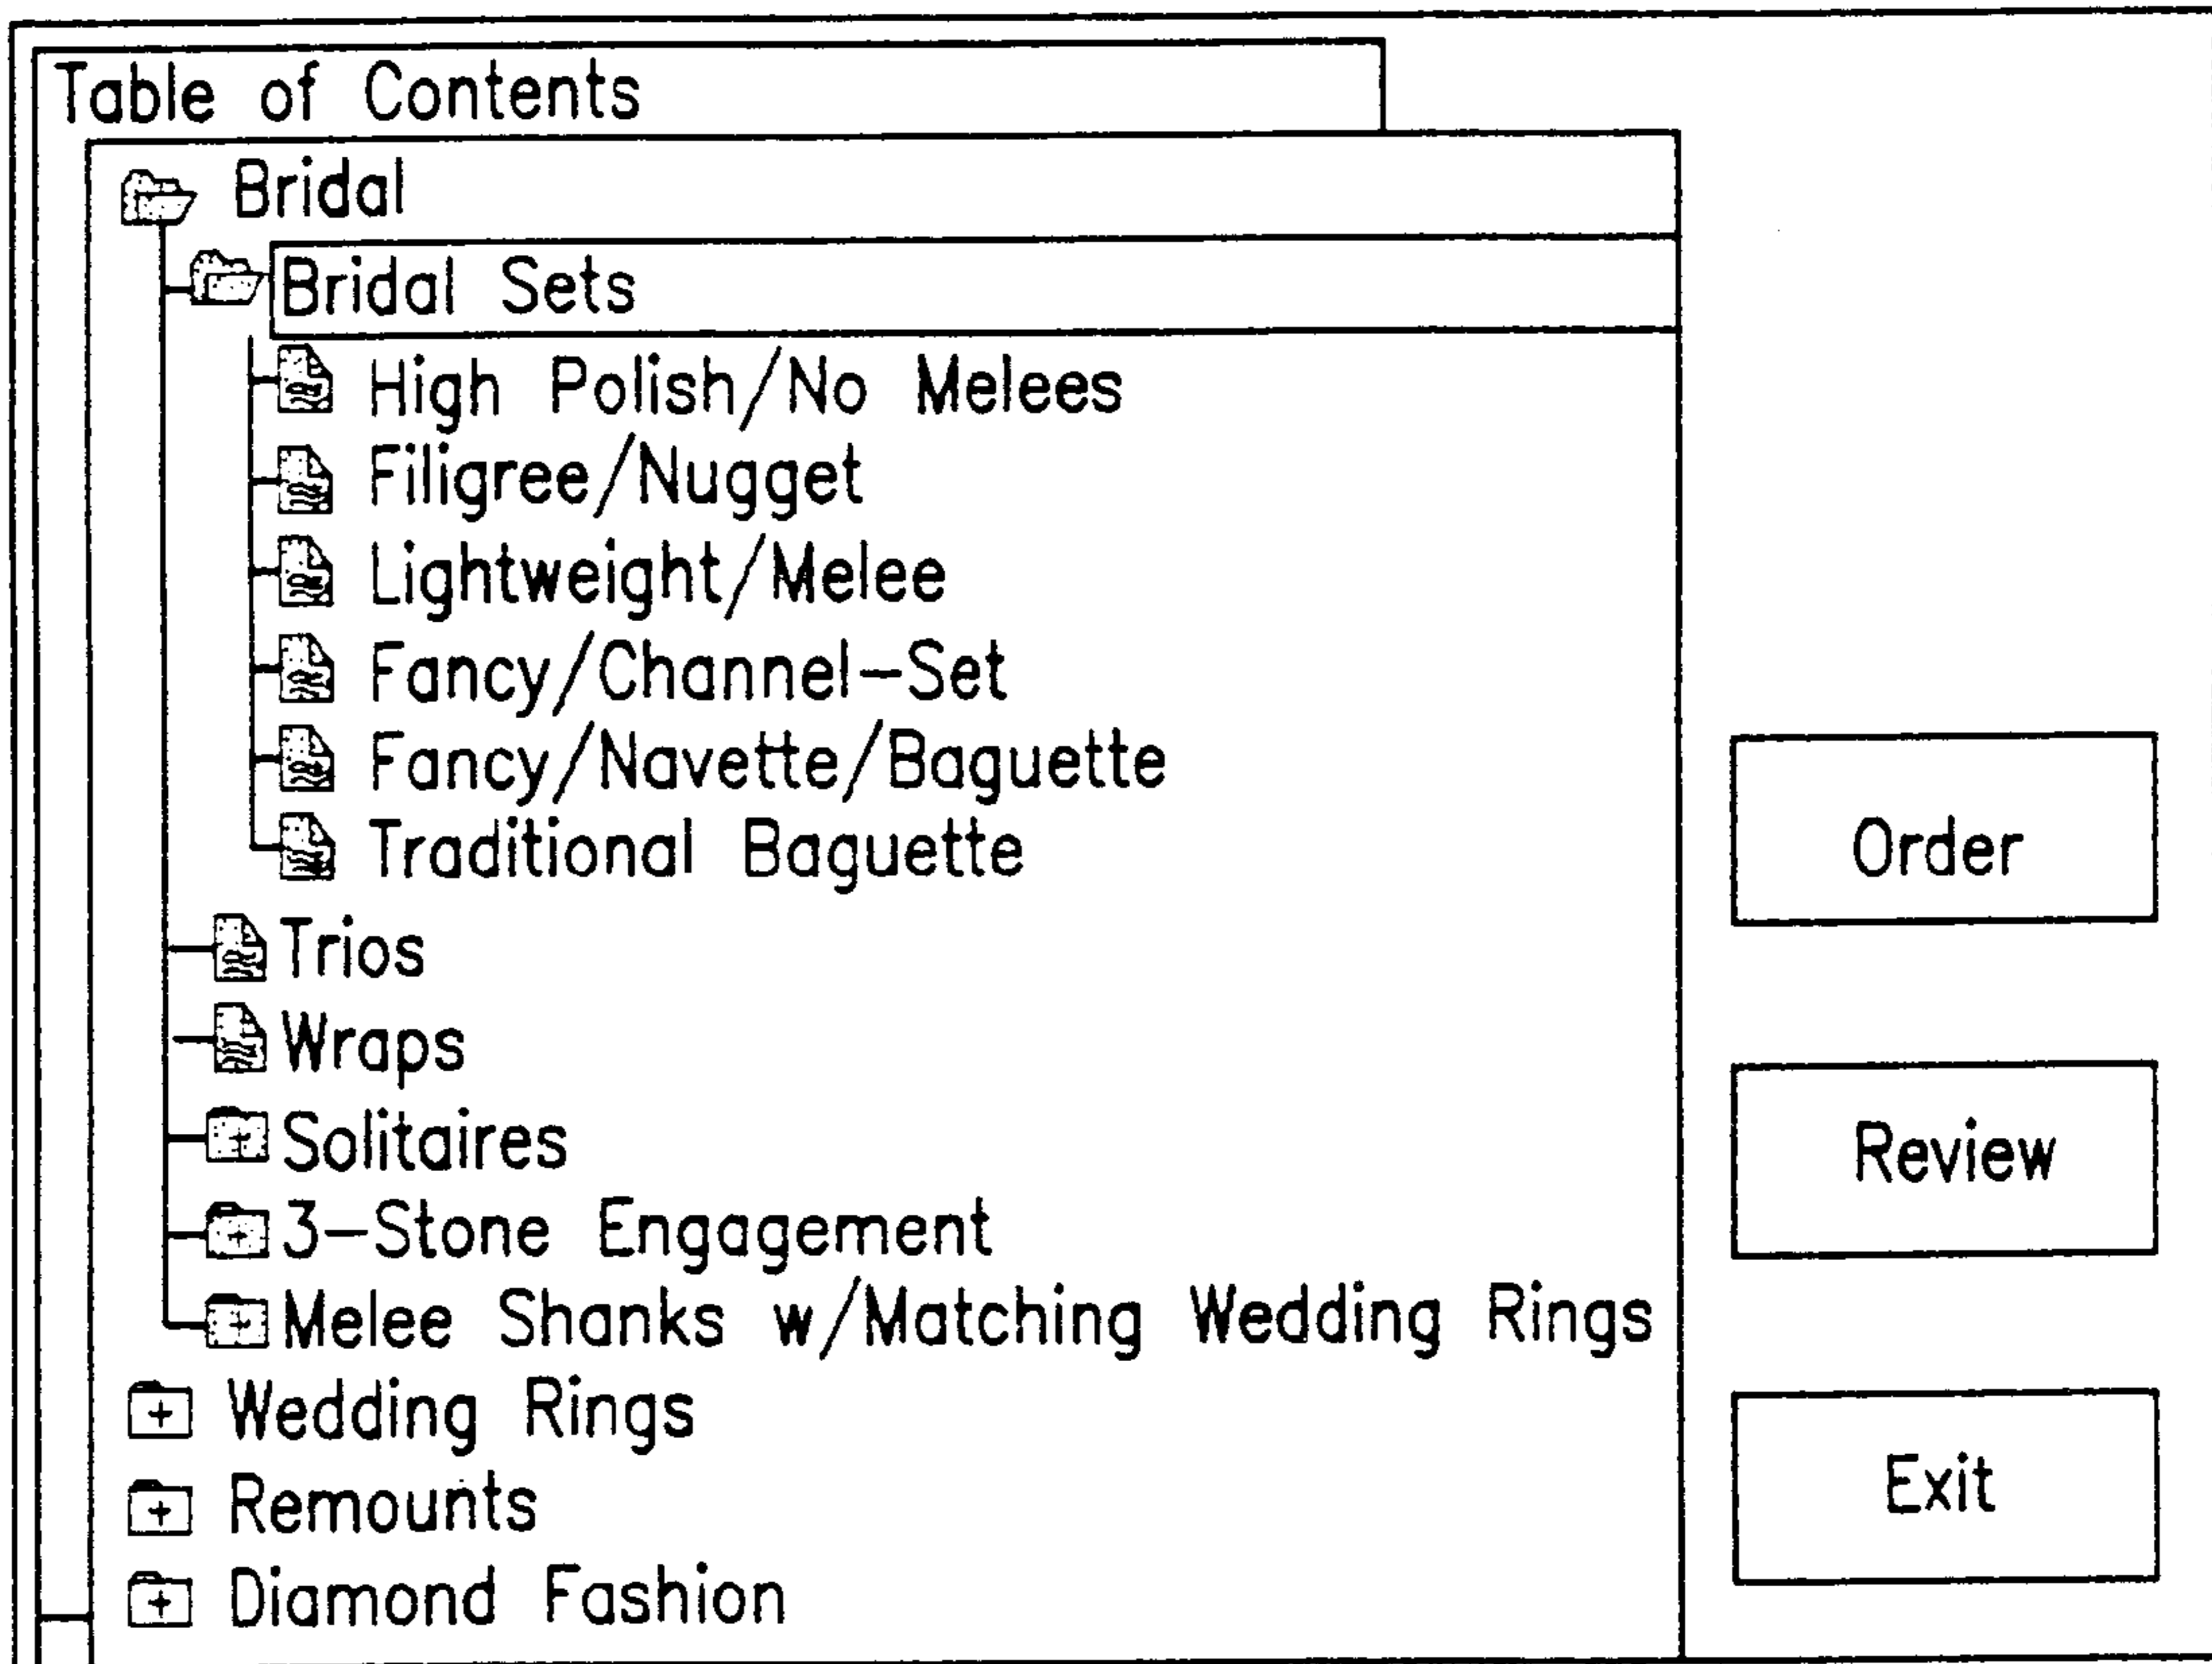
Table of Contents

Bridal

Bridal Sets

High Polish/No Melees

Filigree/Nugget

Lightweight/Melee

Fancy/Channel-Set

Fancy/Navette/Baguette

Traditional Baguette

Trios

Wraps

Solitaires

3-Stone Engagement

Melee Shanks w/Matching Wedding Rings

Wedding Rings

Remounts

Diamond Fashion

Order

Review

Exit